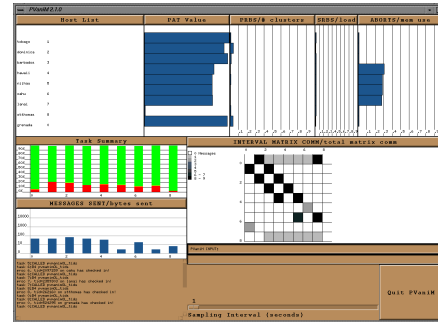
PVaniM 2.1.0

Host List

PAT Value

PERS/# clusters

SEBS/load

ABORTS/mem use

tobago 1

dominica 2

barbados 3

hawaii 4

ottawa 5

oahu 6

lanai 7

ottawaaa 8

granada 9

Task Summary

MESSAGES SENT/bytes sent

10000

1000

100

10

INTERVAL MATRIX COMM/total matrix comm

0 Messages

1

2 - 3

4 - 7

8 - 15

Quit PVaniM

Sampling Interval (seconds)

1